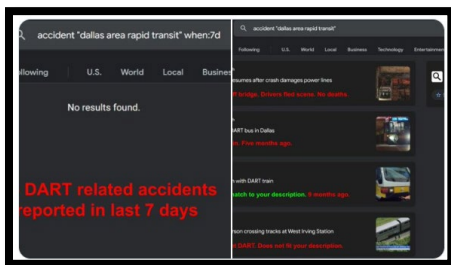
accident "dallas area rapid transit" when:7d

llowing U.S. World Local Busines

No results found.

DART related accidents
eported in last 7 days

accident "dallas area rapid transit"

Following U.S. World Local Business Technology Entertainmen

nsumes after crash damages power lines
T bridge. Drives flee scene. No deaths.

DART bus in Dallas
h. Five months ago.

n with DART train
atch to your description. 9 months ago.

rson crossing tracks at West Irving Station
DART. Does not fit your description.